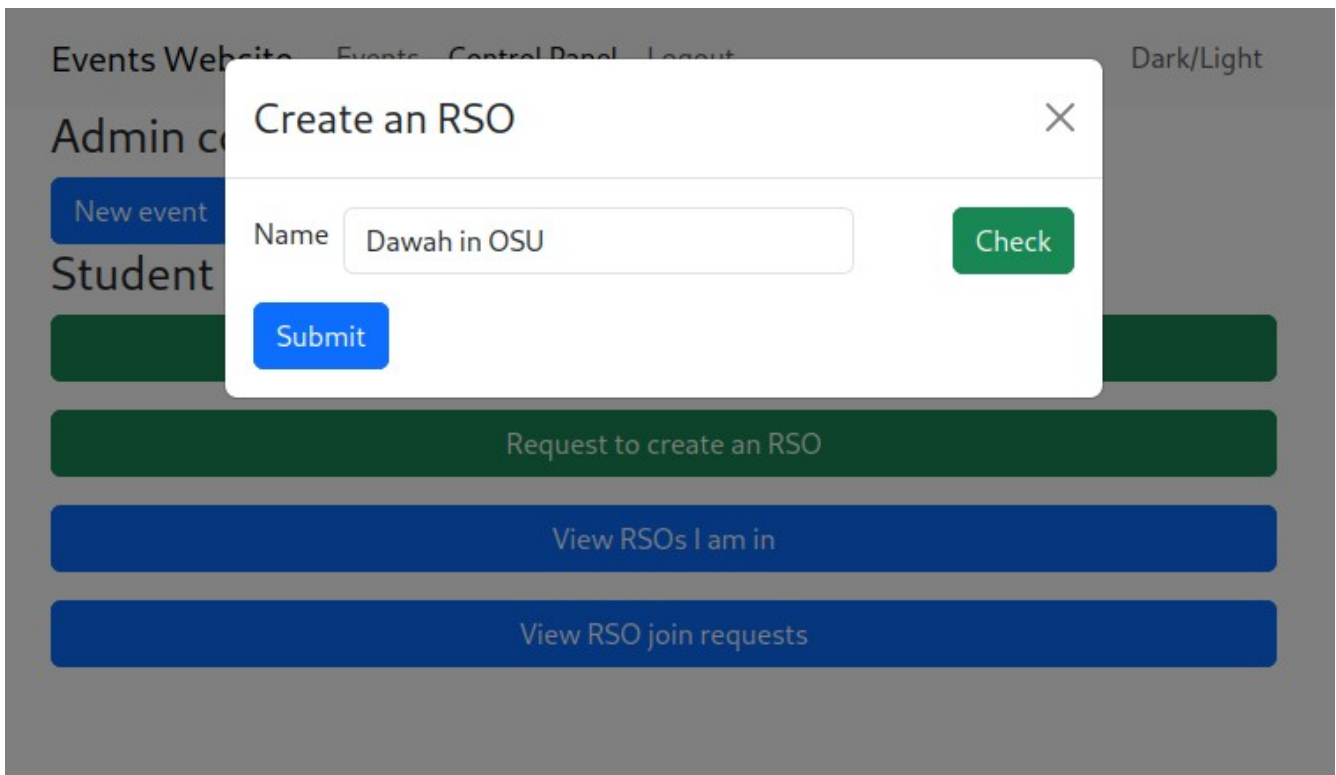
Events Web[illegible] Events Control Panel Logout Dark/Light

Admin c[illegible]

New event

Student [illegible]

Create an RSO

×

Name Dawah in OSU

Check

Submit

Request to create an RSO

View RSOs I am in

View RSO join requests